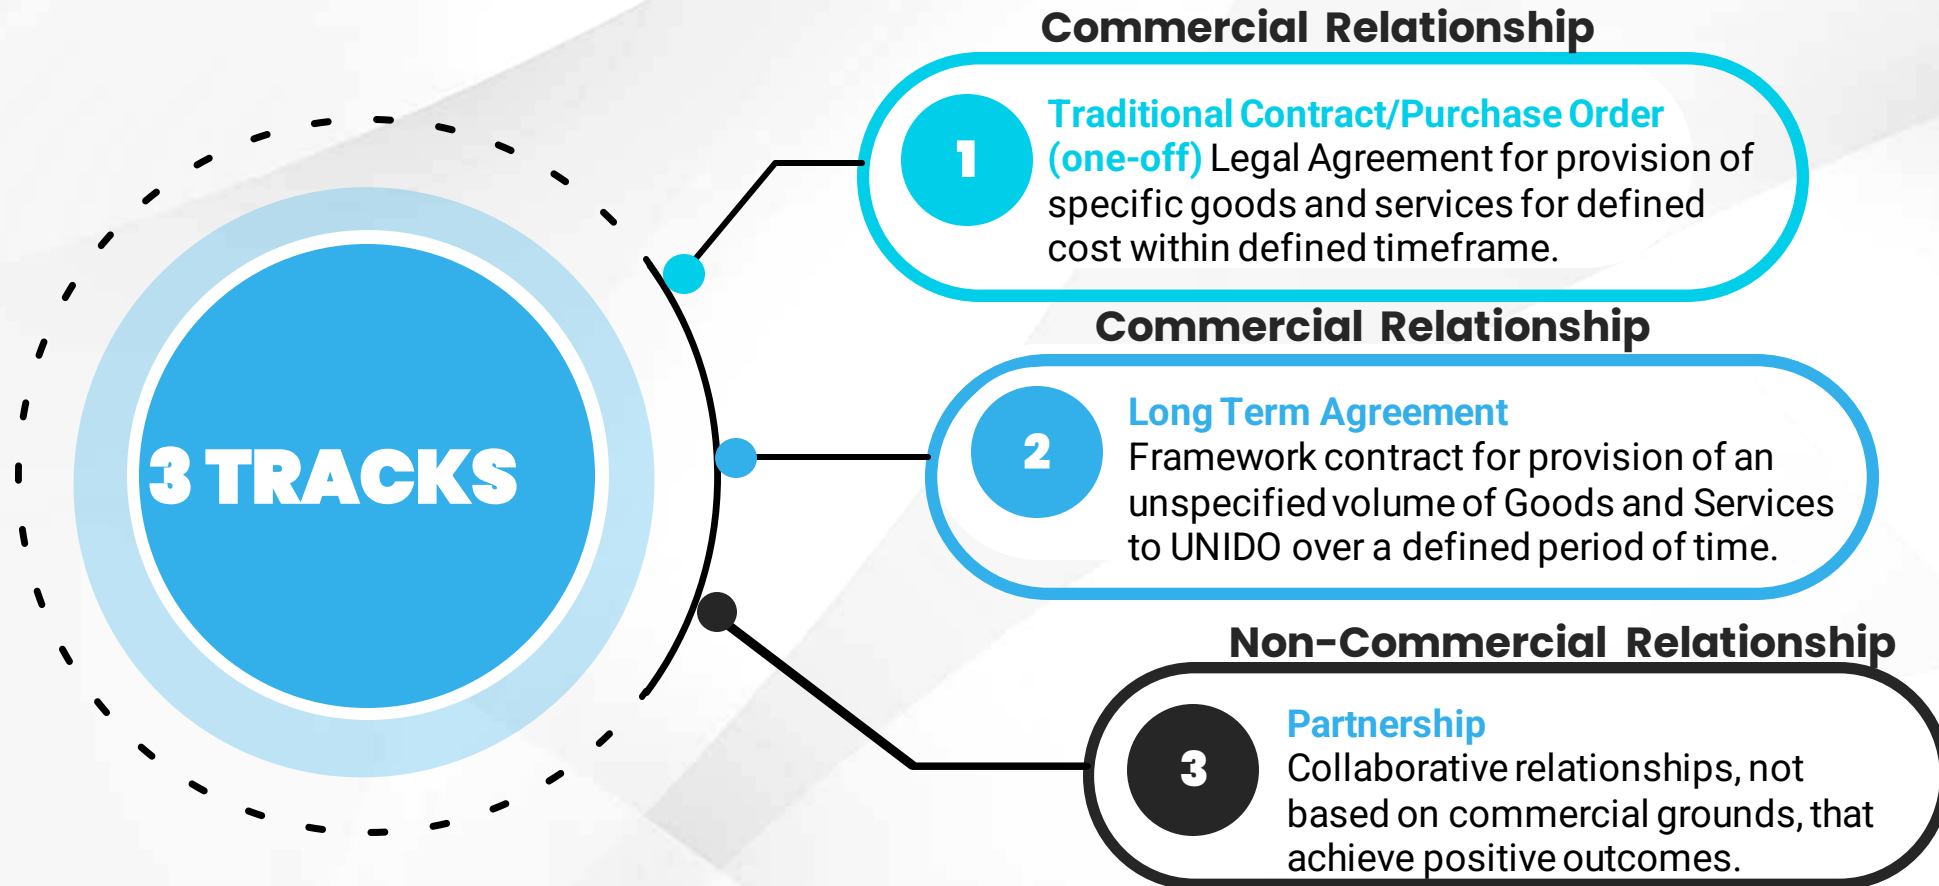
3 TRACKS

Commercial Relationship

1

Traditional Contract/Purchase Order (one-off) Legal Agreement for provision of specific goods and services for defined cost within defined timeframe.

Commercial Relationship

2

Long Term Agreement
Framework contract for provision of an unspecified volume of Goods and Services to UNIDO over a defined period of time.

Non-Commercial Relationship

3

Partnership
Collaborative relationships, not based on commercial grounds, that achieve positive outcomes.